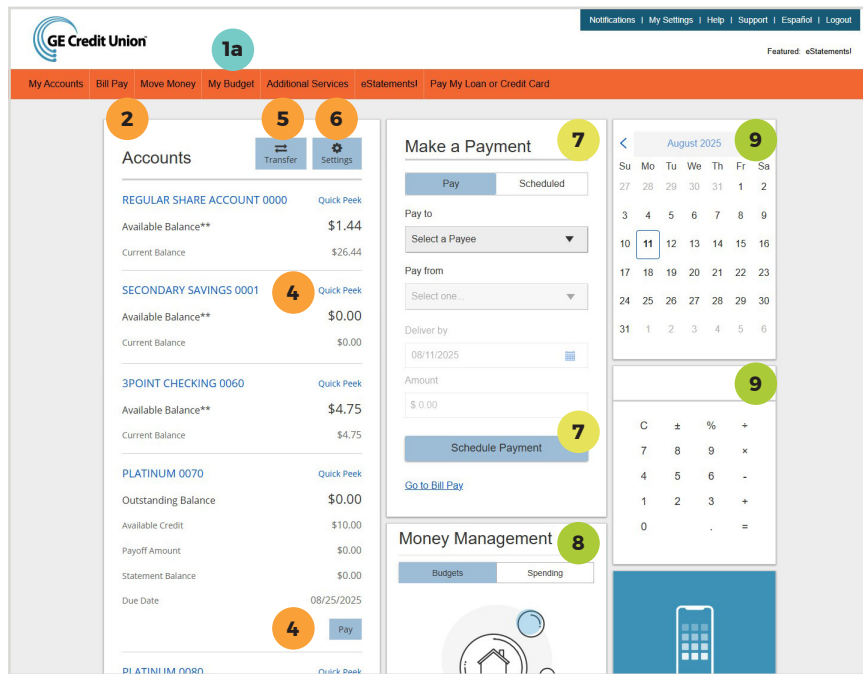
Notifications | My Settings | Help | Support | Español | Logout

GE Credit Union

Featured: eStatements!

1a

My Accounts | Bill Pay | Move Money | My Budget | Additional Services | eStatements! | Pay My Loan or Credit Card

2

Accounts

5 Transfer

6 Settings

REGULAR SHARE ACCOUNT 0000 Quick Peek
Available Balance** $1.44
Current Balance $26.44

SECONDARY SAVINGS 0001 4 Quick Peek
Available Balance** $0.00
Current Balance $0.00

3POINT CHECKING 0060 Quick Peek
Available Balance** $4.75
Current Balance $4.75

PLATINUM 0070 Quick Peek
Outstanding Balance $0.00
Available Credit $10.00
Payoff Amount $0.00
Statement Balance $0.00
Due Date 08/25/2025

4 Pay

PLATINUM 0080 Quick Peek

Make a Payment 7

Pay | Scheduled

Pay to
Select a Payee

Pay from
Select one...

Deliver by
08/11/2025

Amount
$ 0.00

Schedule Payment 7

Go to Bill Pay

Money Management 8

Budgets | Spending

< August 2025 9

| Su | Mo | Tu | We | Th | Fr | Sa |
|---|---|---|---|---|---|---|
| 27 | 28 | 29 | 30 | 31 | 1 | 2 |
| 3 | 4 | 5 | 6 | 7 | 8 | 9 |
| 10 | 11 | 12 | 13 | 14 | 15 | 16 |
| 17 | 18 | 19 | 20 | 21 | 22 | 23 |
| 24 | 25 | 26 | 27 | 28 | 29 | 30 |
| 31 | 1 | 2 | 3 | 4 | 5 | 6 |

9

| C | ± | % | ÷ |
|---|---|---|---|
| 7 | 8 | 9 | × |
| 4 | 5 | 6 | - |
| 1 | 2 | 3 | + |
| 0 | | . | = |